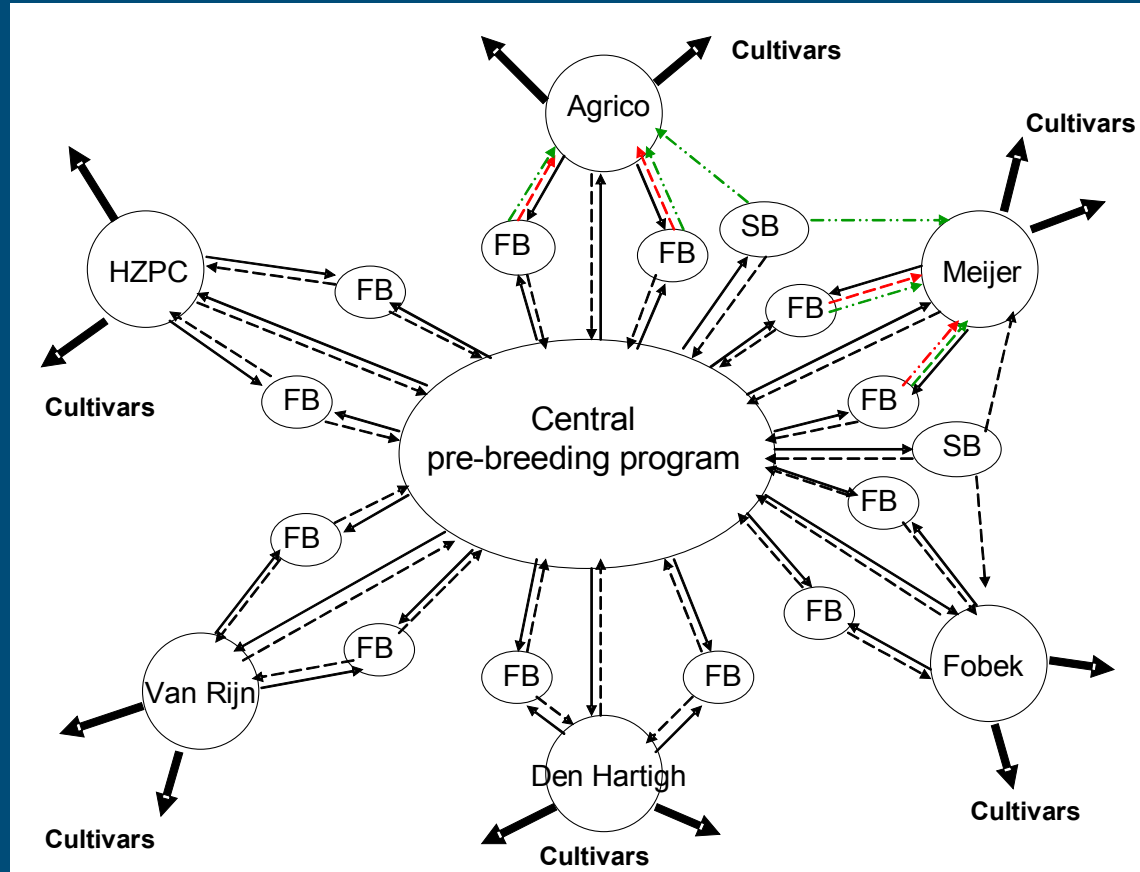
Cultivars

Agrico

Cultivars

HZPC

FB

FB

SB

Meijer

FB

FB

FB

Cultivars

FB

Central pre-breeding program

FB

SB

FB

FB

FB

FB

Van Rijn

FB

FB

Fobek

Den Hartigh

Cultivars

Cultivars

Cultivars